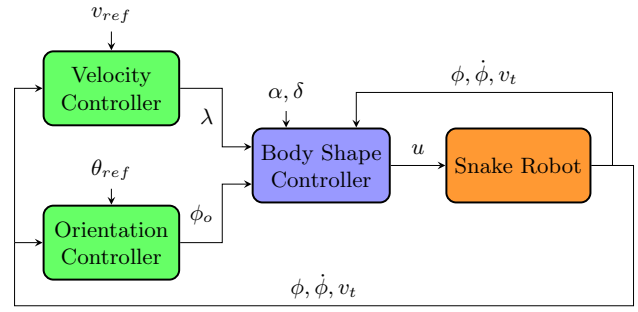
$v_{ref}$

Velocity Controller

$\lambda$

$\alpha, \delta$

$\phi, \dot{\phi}, v_t$

Body Shape Controller

$u$

Snake Robot

$\theta_{ref}$

Orientation Controller

$\phi_o$

$\phi, \dot{\phi}, v_t$